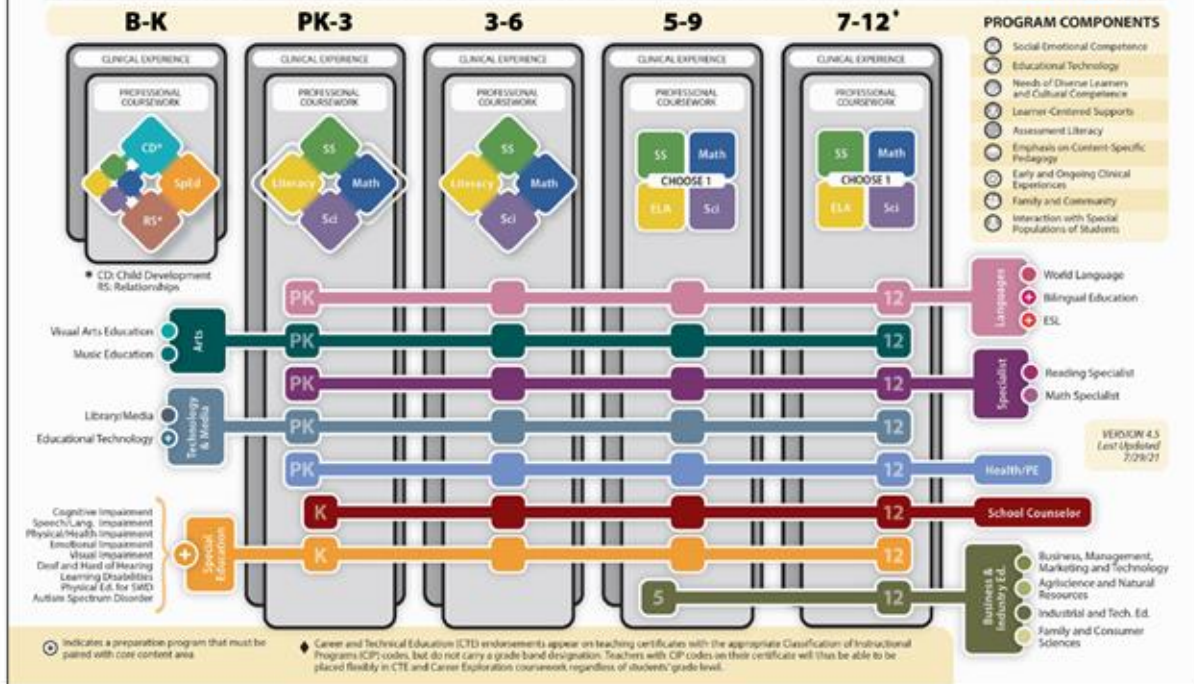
B-K

PK-3

3-6

5-9

7-12♦

PROGRAM COMPONENTS

Social-Emotional Competence
Educational Technology
Needs of Diverse Learners and Cultural Competence
Learner-Centered Supports
Assessment Literacy
Emphasis on Content-Specific Pedagogy
Early and Ongoing Clinical Experiences
Family and Community
Interaction with Special Populations of Students

CLINICAL EXPERIENCE
PROFESSIONAL COURSEWORK
CD*
SpEd
RS*

CLINICAL EXPERIENCE
PROFESSIONAL COURSEWORK
SS
Literacy
Math
Sci

CLINICAL EXPERIENCE
PROFESSIONAL COURSEWORK
SS
Literacy
Math
Sci

CLINICAL EXPERIENCE
PROFESSIONAL COURSEWORK
SS
Math
CHOOSE 1
ELA
Sci

CLINICAL EXPERIENCE
PROFESSIONAL COURSEWORK
SS
Math
CHOOSE 1
ELA
Sci

* CD: Child Development
RS: Relationships

PK 12
Languages
World Language
Bilingual Education
ESL

Visual Arts Education
Music Education
Arts
PK 12

PK 12
Specialist
Reading Specialist
Math Specialist

Library/Media
Educational Technology
Technology & Media
PK 12

VERSION 4.5
Last Updated
7/29/21

PK 12
Health/PE

K 12
School Counselor

Cognitive Impairment
Speech/Lang. Impairment
Physical/Health Impairment
Emotional Impairment
Visual Impairment
Deaf and Hard of Hearing
Learning Disabilities
Physical Ed. for SWD
Autism Spectrum Disorder
Special Education
K 12

5 12
Business & Industry Ed.
Business, Management, Marketing and Technology
Agriscience and Natural Resources
Industrial and Tech. Ed.
Family and Consumer Sciences

Indicates a preparation program that must be paired with core content area

♦ Career and Technical Education (CTE) endorsements appear on teaching certificates with the appropriate Classification of Instructional Programs (CIP) codes, but do not carry a grade band designation. Teachers with CIP codes on their certificate will thus be able to be placed flexibly in CTE and Career Exploration coursework regardless of students' grade level.